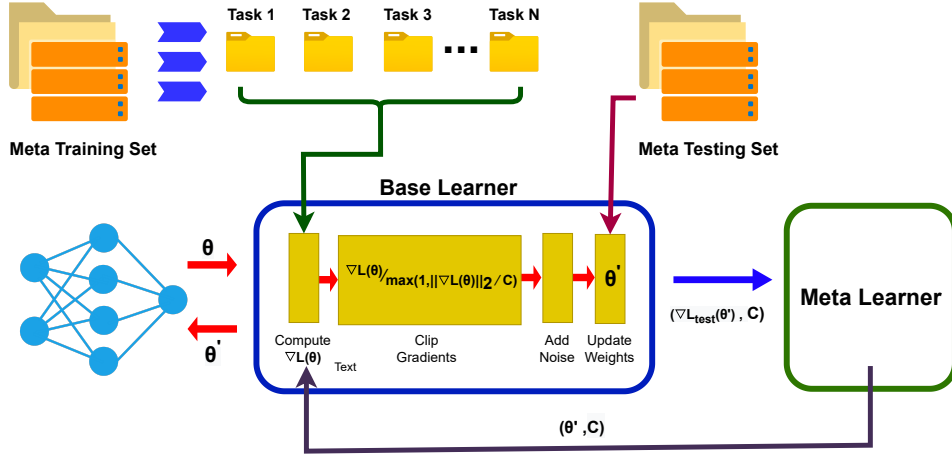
Task 1 Task 2 Task 3 ... Task N

Meta Training Set

Meta Testing Set

Base Learner

$\theta$

$\theta'$

$\nabla L(\theta) / \max(1, ||\nabla L(\theta)||_2 / C)$

$\theta'$

$(\nabla L_{test}(\theta'), C)$

Meta Learner

Compute $\nabla L(\theta)$

Text

Clip Gradients

Add Noise

Update Weights

$(\theta', C)$